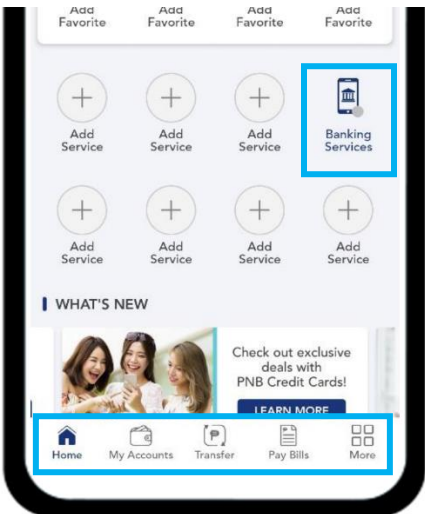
Add Favorite
Add Favorite
Add Favorite
Add Favorite

Add Service
Add Service
Add Service
Banking Services

Add Service
Add Service
Add Service
Add Service

WHAT'S NEW

Check out exclusive deals with PNB Credit Cards!

LEARN MORE

Home
My Accounts
Transfer
Pay Bills
More